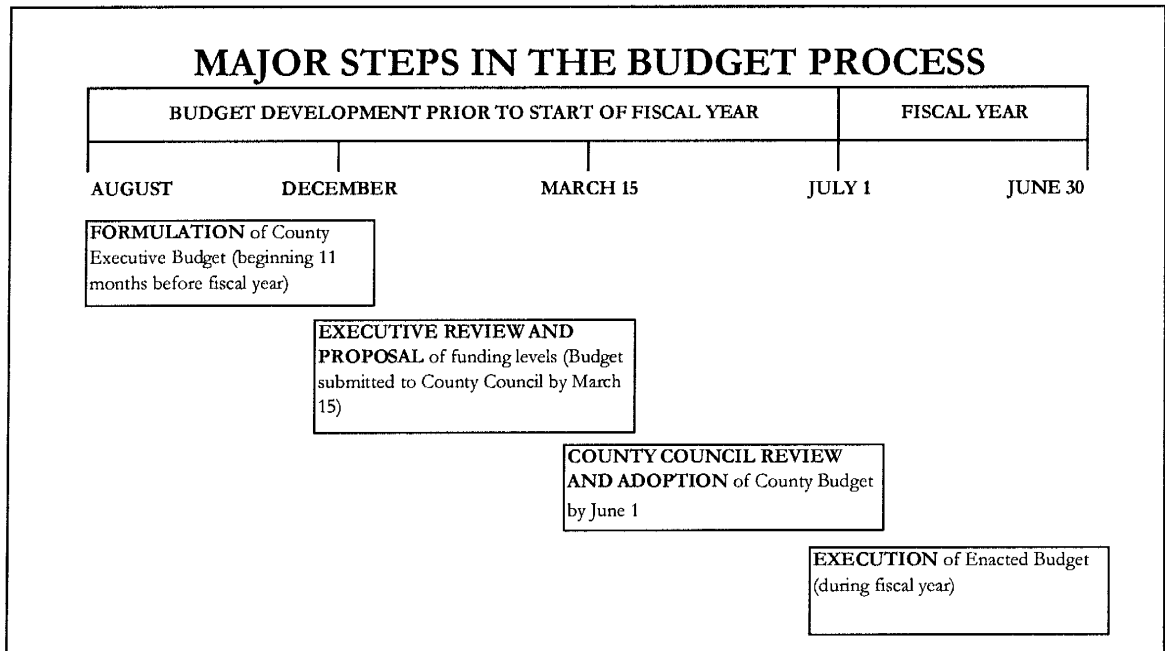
MAJOR STEPS IN THE BUDGET PROCESS

BUDGET DEVELOPMENT PRIOR TO START OF FISCAL YEAR

FISCAL YEAR

AUGUST

DECEMBER

MARCH 15

JULY 1

JUNE 30

FORMULATION of County Executive Budget (beginning 11 months before fiscal year)

EXECUTIVE REVIEW AND PROPOSAL of funding levels (Budget submitted to County Council by March 15)

COUNTY COUNCIL REVIEW AND ADOPTION of County Budget by June 1

EXECUTION of Enacted Budget (during fiscal year)